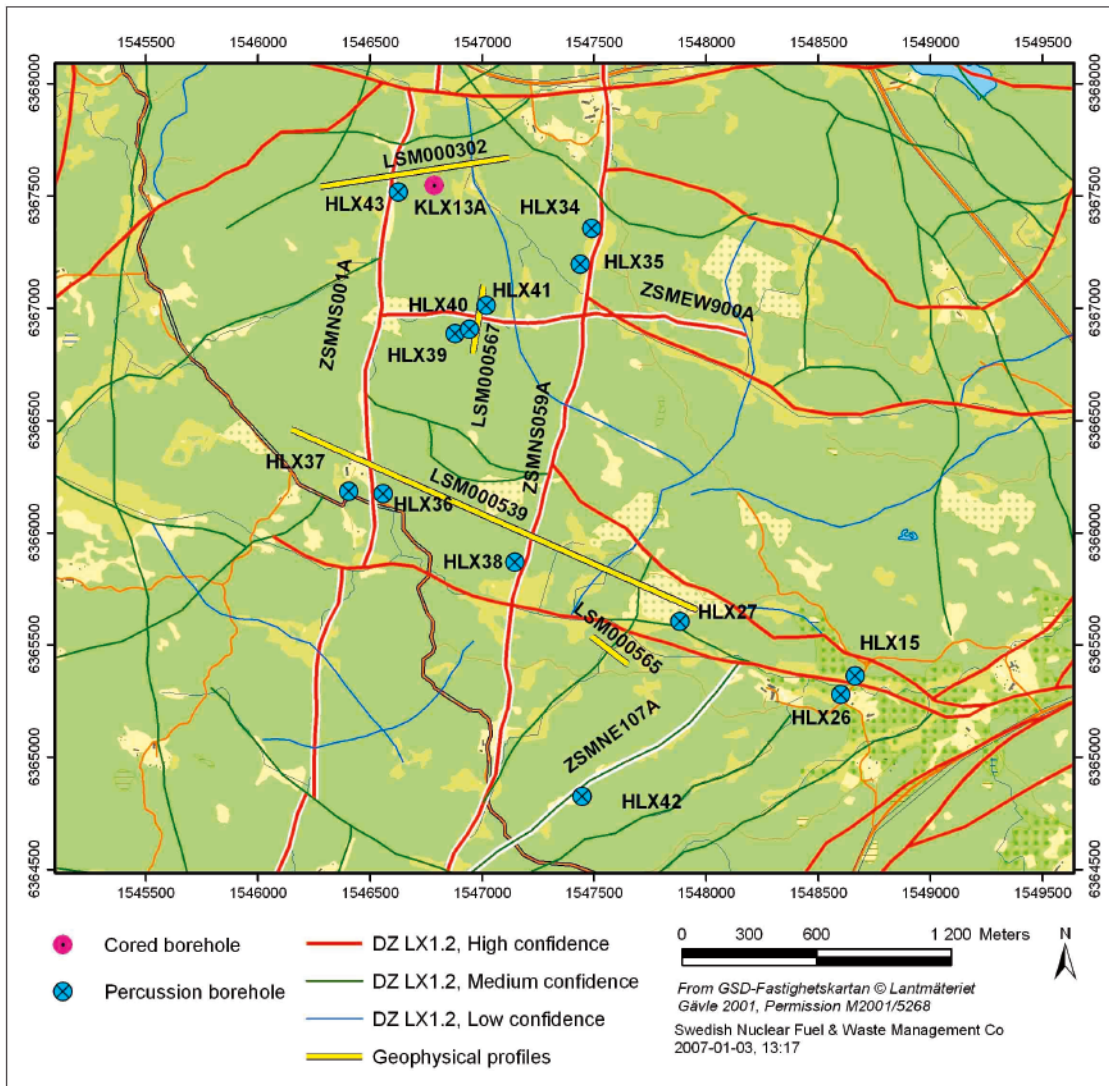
1545500 1546000 1546500 1547000 1547500 1548000 1548500 1549000 1549500

6368000 6367500 6367000 6366500 6366000 6365500 6365000 6364500

6368000 6367500 6367000 6366500 6366000 6365500 6365000 6364500

LSM000302
HLX43
KLX13A
HLX34
HLX35
HLX40
HLX41
ZSMEW900A
HLX39
ZSMNS001A
LSM000567
ZSMNS059A
HLX37
LSM000539
HLX36
HLX38
HLX27
LSM000565
HLX15
HLX26
ZSMNE107A
HLX42

1545500 1546000 1546500 1547000 1547500 1548000 1548500 1549000 1549500

Cored borehole
Percussion borehole
DZ LX1.2, High confidence
DZ LX1.2, Medium confidence
DZ LX1.2, Low confidence
Geophysical profiles

0 300 600 1 200 Meters

N

From GSD-Fastighetskartan © Lantmäteriet Gävle 2001, Permission M2001/5268
Swedish Nuclear Fuel & Waste Management Co
2007-01-03, 13:17